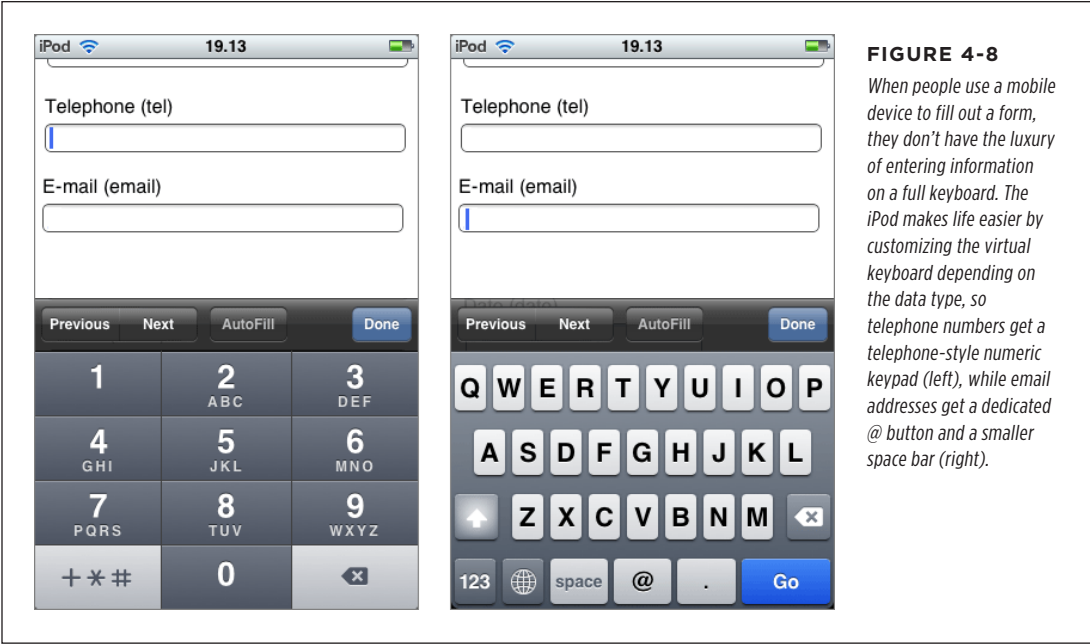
iPod 19.13

Telephone (tel)

E-mail (email)

Previous Next AutoFill Done

1
2 ABC
3 DEF
4 GHI
5 JKL
6 MNO
7 PQRS
8 TUV
9 WXYZ
+*#
0

iPod 19.13

Telephone (tel)

E-mail (email)

Date (date)

Previous Next AutoFill Done

Q W E R T Y U I O P
A S D F G H J K L
Z X C V B N M
123 space @ . Go

FIGURE 4-8

When people use a mobile device to fill out a form, they don't have the luxury of entering information on a full keyboard. The iPod makes life easier by customizing the virtual keyboard depending on the data type, so telephone numbers get a telephone-style numeric keypad (left), while email addresses get a dedicated @ button and a smaller space bar (right).